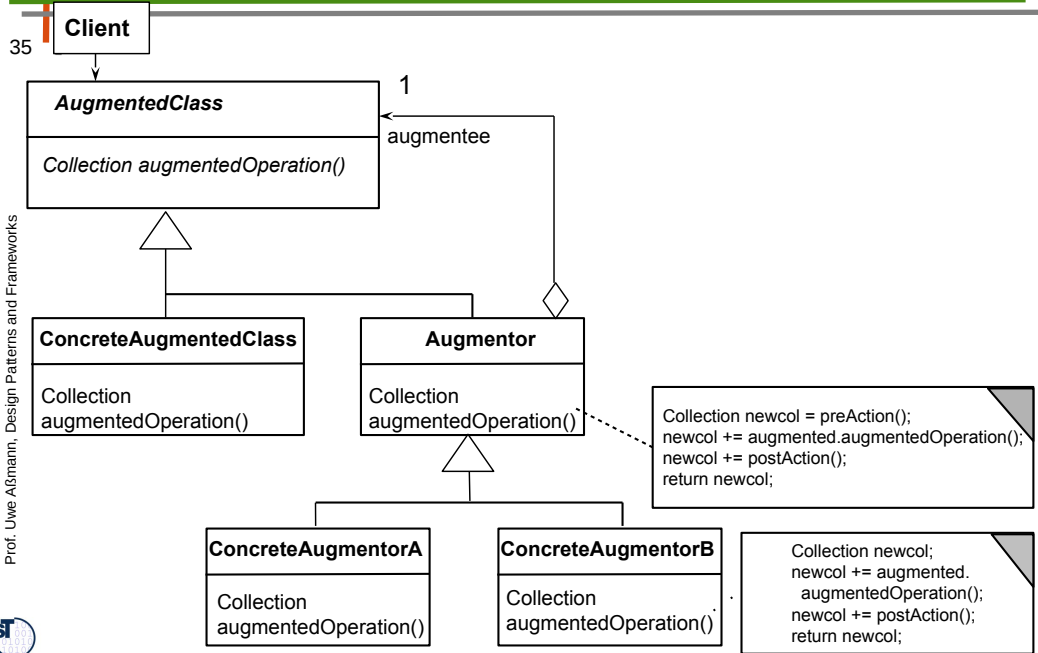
35

Client

AugmentedClass

Collection augmentedOperation()

1

augmentee

ConcreteAugmentedClass

Collection augmentedOperation()

Augmentor

Collection augmentedOperation()

Collection newcol = preAction();
newcol += augmented.augmentedOperation();
newcol += postAction();
return newcol;

ConcreteAugmentorA

Collection augmentedOperation()

ConcreteAugmentorB

Collection augmentedOperation()

Collection newcol;
newcol += augmented.
augmentedOperation();
newcol += postAction();
return newcol;

Prof. Uwe Aßmann, Design Patterns and Frameworks